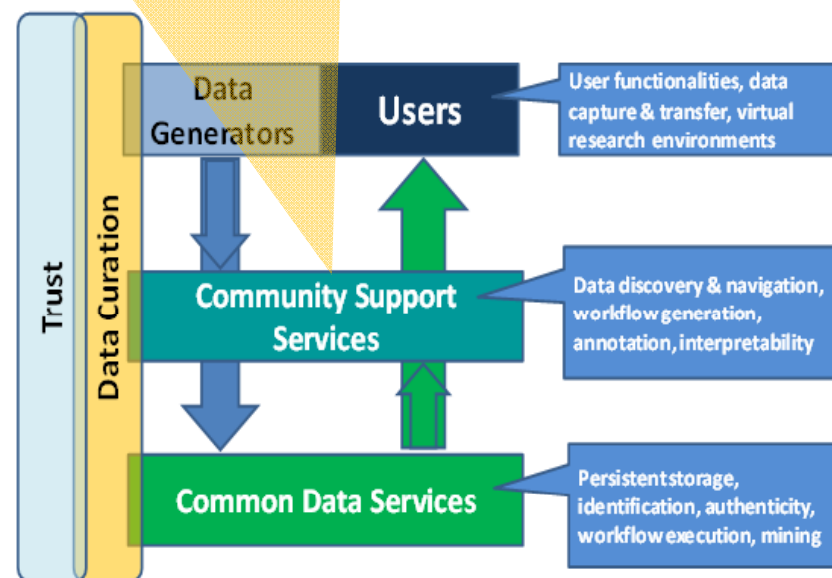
Trust

Data Curation

Data Generators

Users

User functionalities, data capture & transfer, virtual research environments

Community Support Services

Data discovery & navigation, workflow generation, annotation, interpretability

Common Data Services

Persistent storage, identification, authenticity, workflow execution, mining